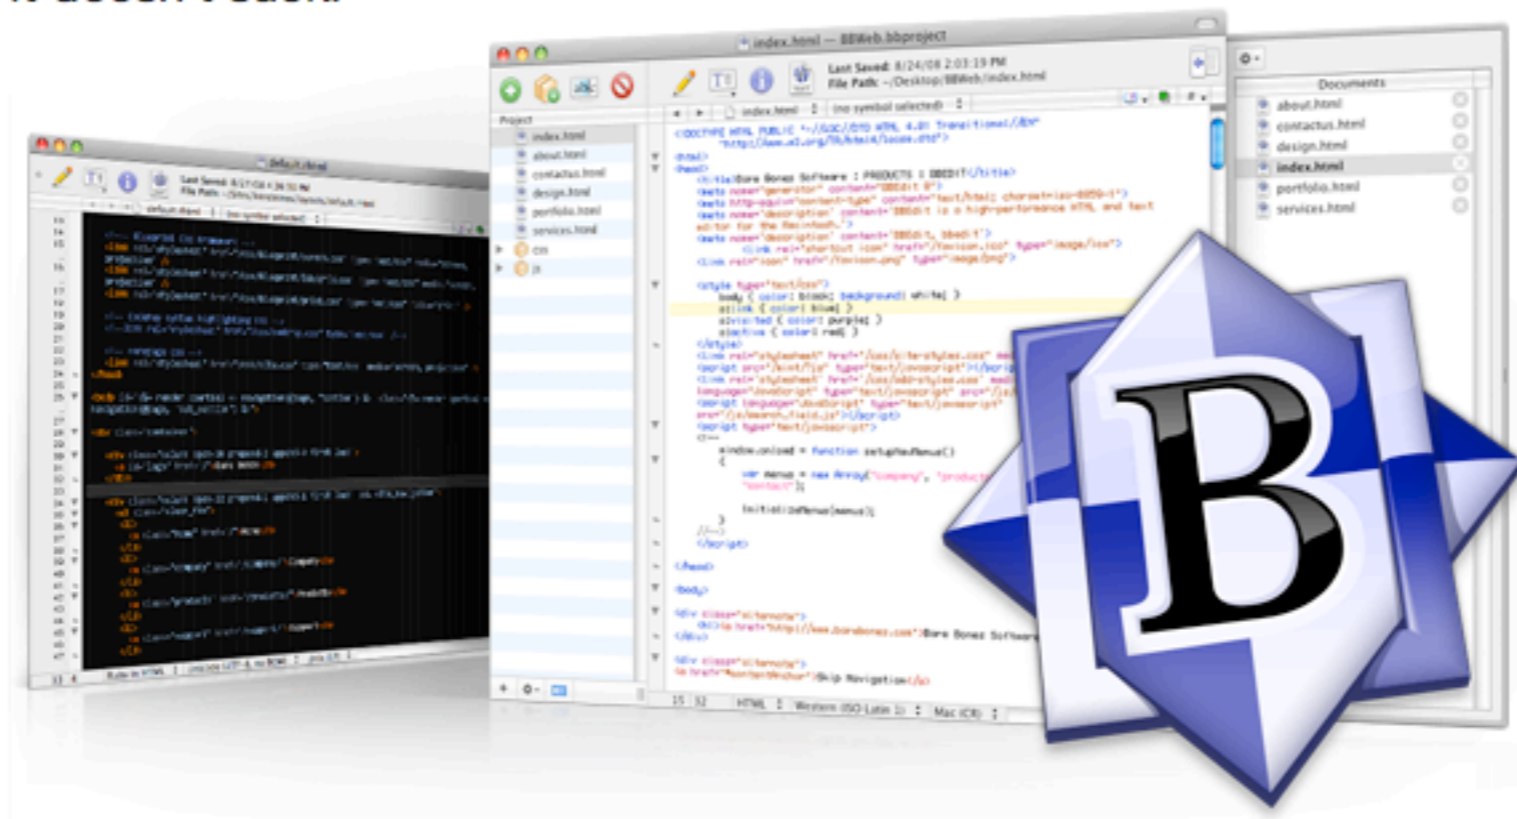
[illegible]

index.html — BBWeb.bbproject

Last Saved: 8/24/08 2:03:19 PM
File Path: ~/Desktop/BBWeb/index.html

Project
index.html
about.html
contactus.html
design.html
portfolio.html
services.html
css
js

index.html
(no symbol selected)

Documents
about.html
contactus.html
design.html
index.html
portfolio.html
services.html

default.html
Last Saved: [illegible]
File Path: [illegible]

HTML
Western (ISO Latin 1)
Mac (CR)

B